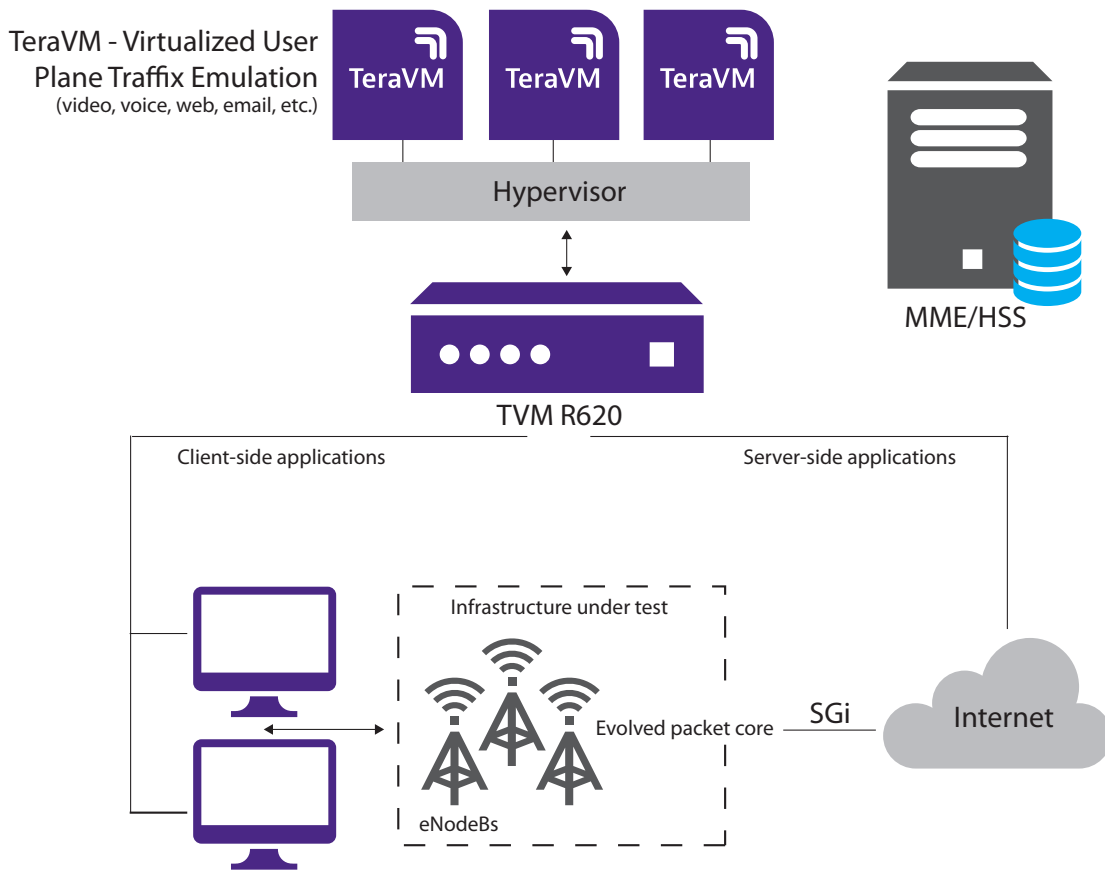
TeraVM - Virtualized User Plane Traffix Emulation
(video, voice, web, email, etc.)

TeraVM

TeraVM

TeraVM

Hypervisor

MME/HSS

TVM R620

Client-side applications

Server-side applications

Infrastructure under test

Evolved packet core

SGi

Internet

eNodeBs